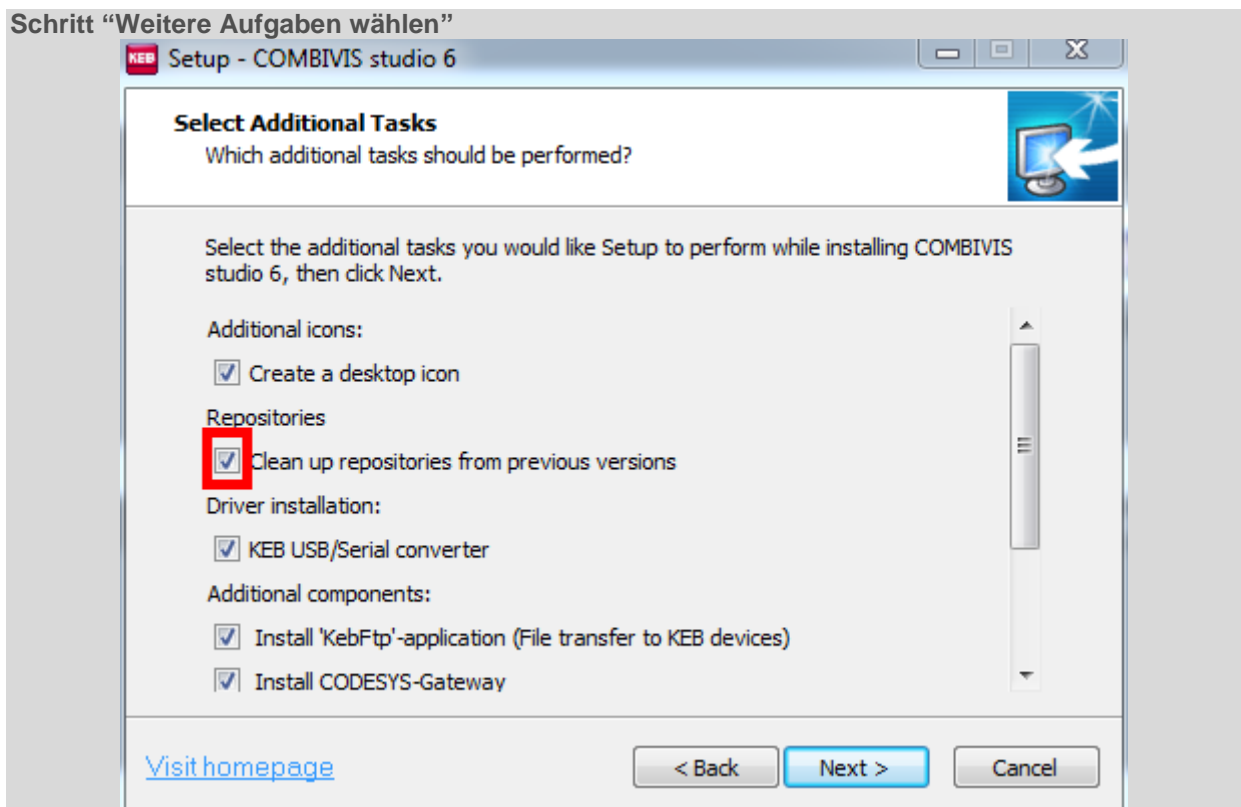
Schritt “Weitere Aufgaben wählen”

KEB Setup - COMBIVIS studio 6

Select Additional Tasks
Which additional tasks should be performed?

Select the additional tasks you would like Setup to perform while installing COMBIVIS studio 6, then click Next.

Additional icons:

Create a desktop icon

Repositories

Clean up repositories from previous versions

Driver installation:

KEB USB/Serial converter

Additional components:

Install 'KebFtp'-application (File transfer to KEB devices)

Install CODESYS-Gateway

Visit homepage

< Back

Next >

Cancel